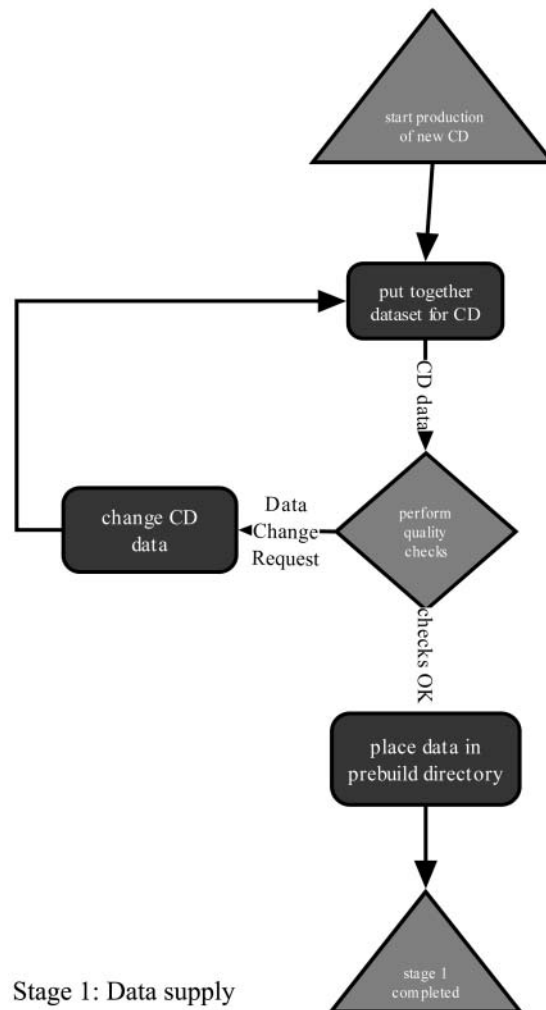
start production of new CD

put together dataset for CD

CD data

perform quality checks

Data Change Request

change CD data

checks OK

place data in prebuild directory

stage 1 completed

Stage 1: Data supply